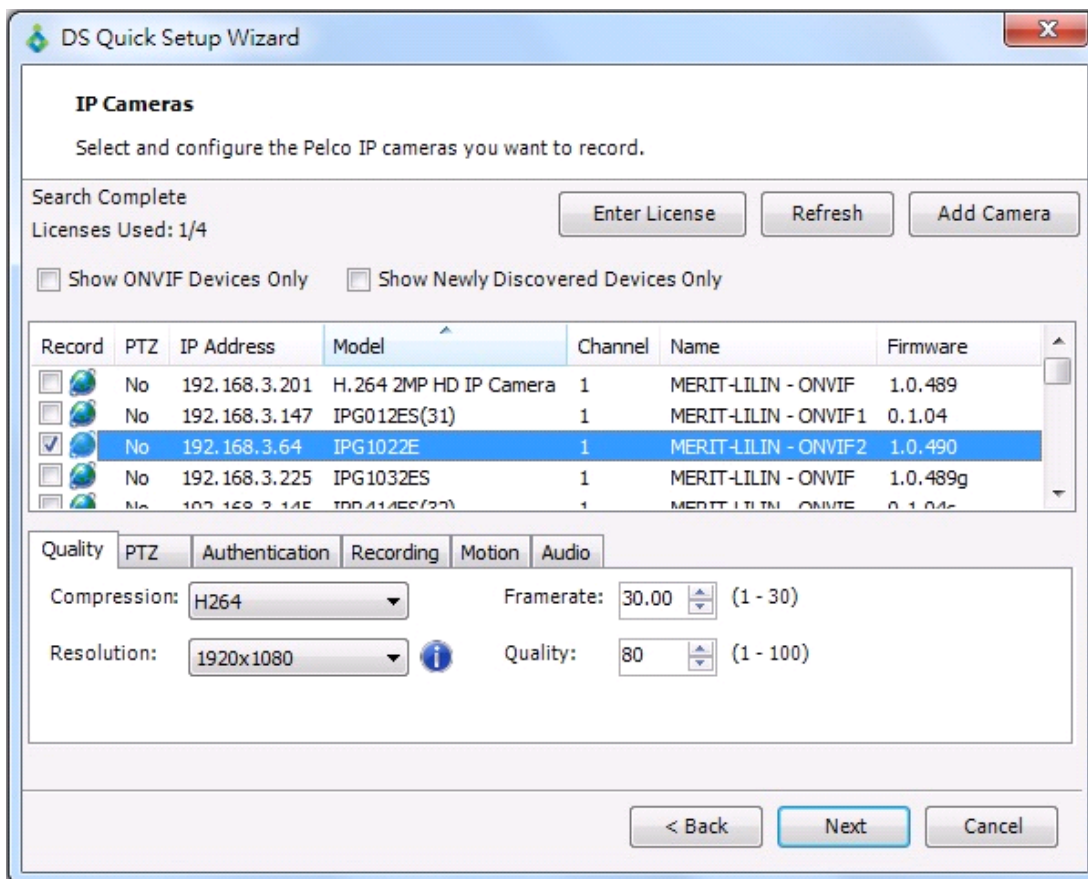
DS Quick Setup Wizard

IP Cameras

Select and configure the Pelco IP cameras you want to record.

Search Complete
Licenses Used: 1/4

Enter License | Refresh | Add Camera

Show ONVIF Devices Only
Show Newly Discovered Devices Only

| Record | PTZ | IP Address | Model | Channel | Name | Firmware |
|---|---|---|---|---|---|---|
| | No | 192.168.3.201 | H.264 2MP HD IP Camera | 1 | MERIT-LILIN - ONVIF | 1.0.489 |
| | No | 192.168.3.147 | IPG012ES(31) | 1 | MERIT-LILIN - ONVIF1 | 0.1.04 |
| | No | 192.168.3.64 | IPG1022E | 1 | MERIT-LILIN - ONVIF2 | 1.0.490 |
| | No | 192.168.3.225 | IPG1032ES | 1 | MERIT-LILIN - ONVIF | 1.0.489g |
| | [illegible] | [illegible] | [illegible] | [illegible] | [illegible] | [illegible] |

Quality | PTZ | Authentication | Recording | Motion | Audio

Compression: H264
Framerate: 30.00 (1 - 30)
Resolution: 1920x1080
Quality: 80 (1 - 100)

< Back | Next | Cancel